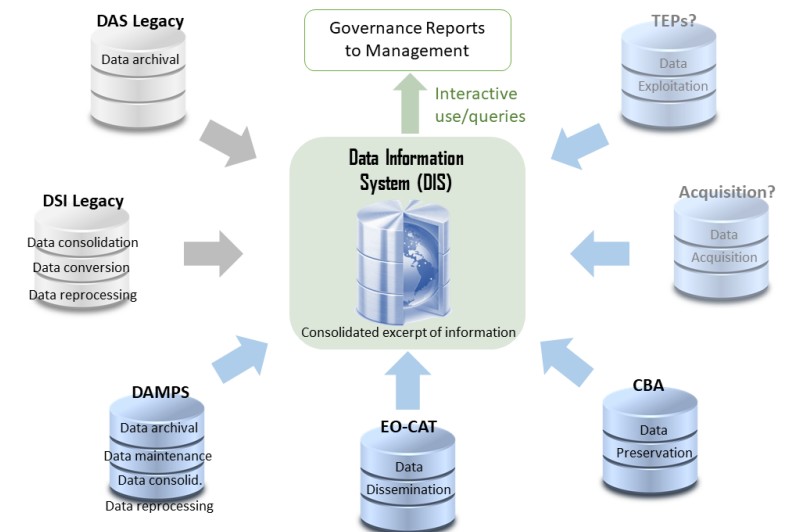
DAS Legacy
Data archival

Governance Reports to Management

Interactive use/queries

TEPs?
Data Exploitation

Data Information System (DIS)

DSI Legacy
Data consolidation
Data conversion
Data reprocessing

Acquisition?
Data Acquisition

Consolidated excerpt of information

DAMPS
Data archival
Data maintenance
Data consolid.
Data reprocessing

EO-CAT
Data Dissemination

CBA
Data Preservation